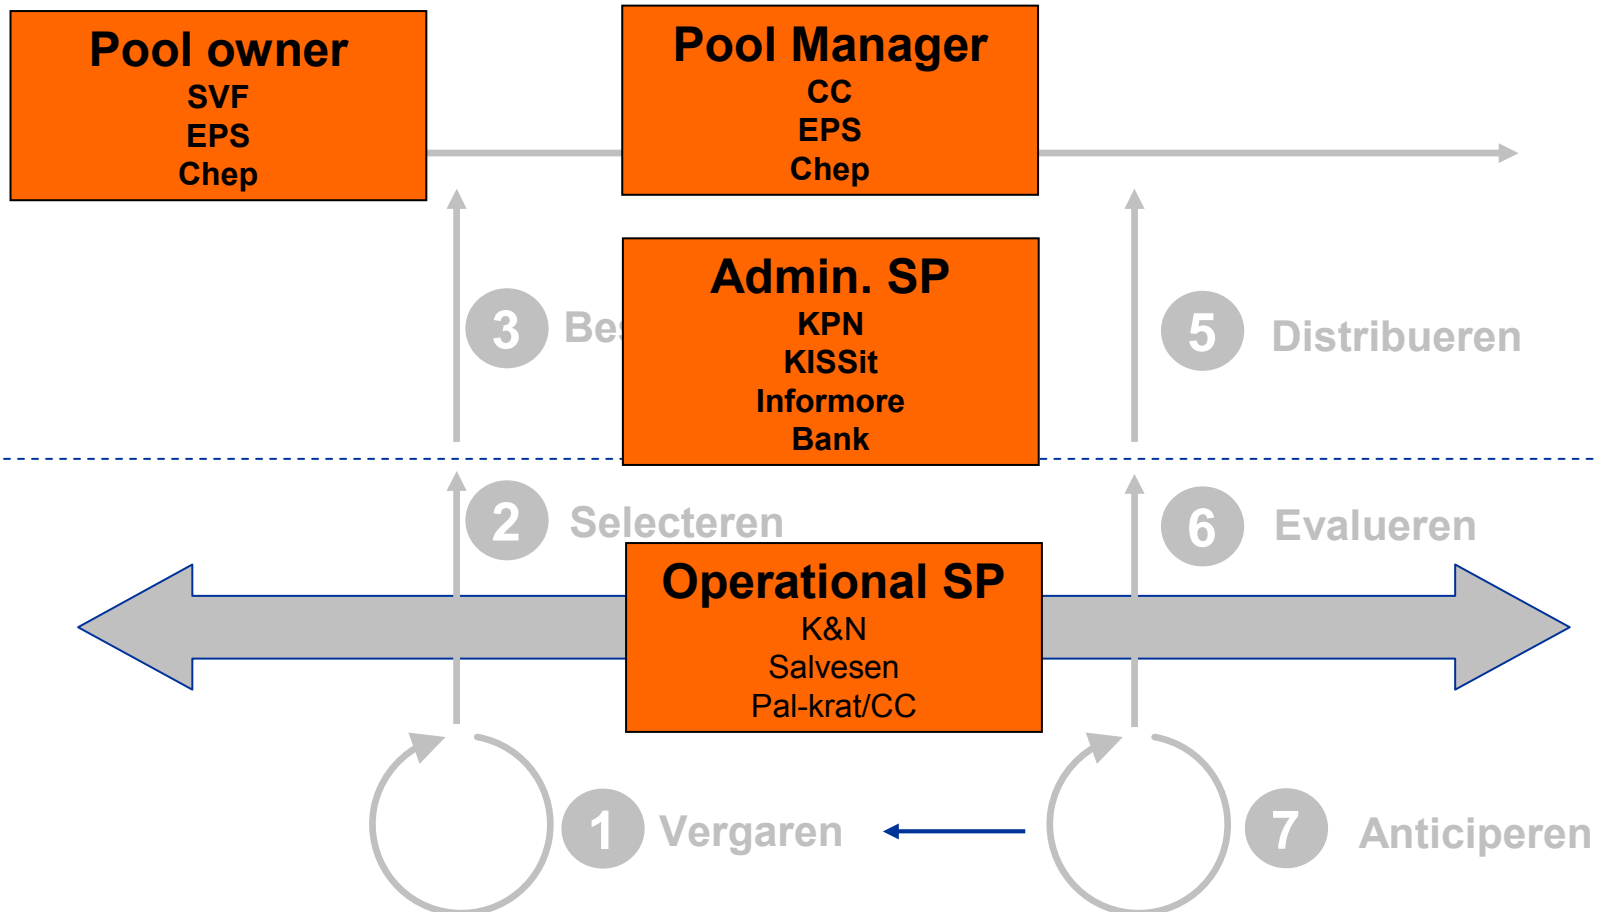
Pool owner
SVF
EPS
Chep

Pool Manager
CC
EPS
Chep

3 Be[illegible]

Admin. SP
KPN
KISSit
Informore
Bank

5 Distribueren

2 Selecteren

6 Evalueren

Operational SP
K&N
Salvesen
Pal-krat/CC

1 Vergaren

7 Anticiperen